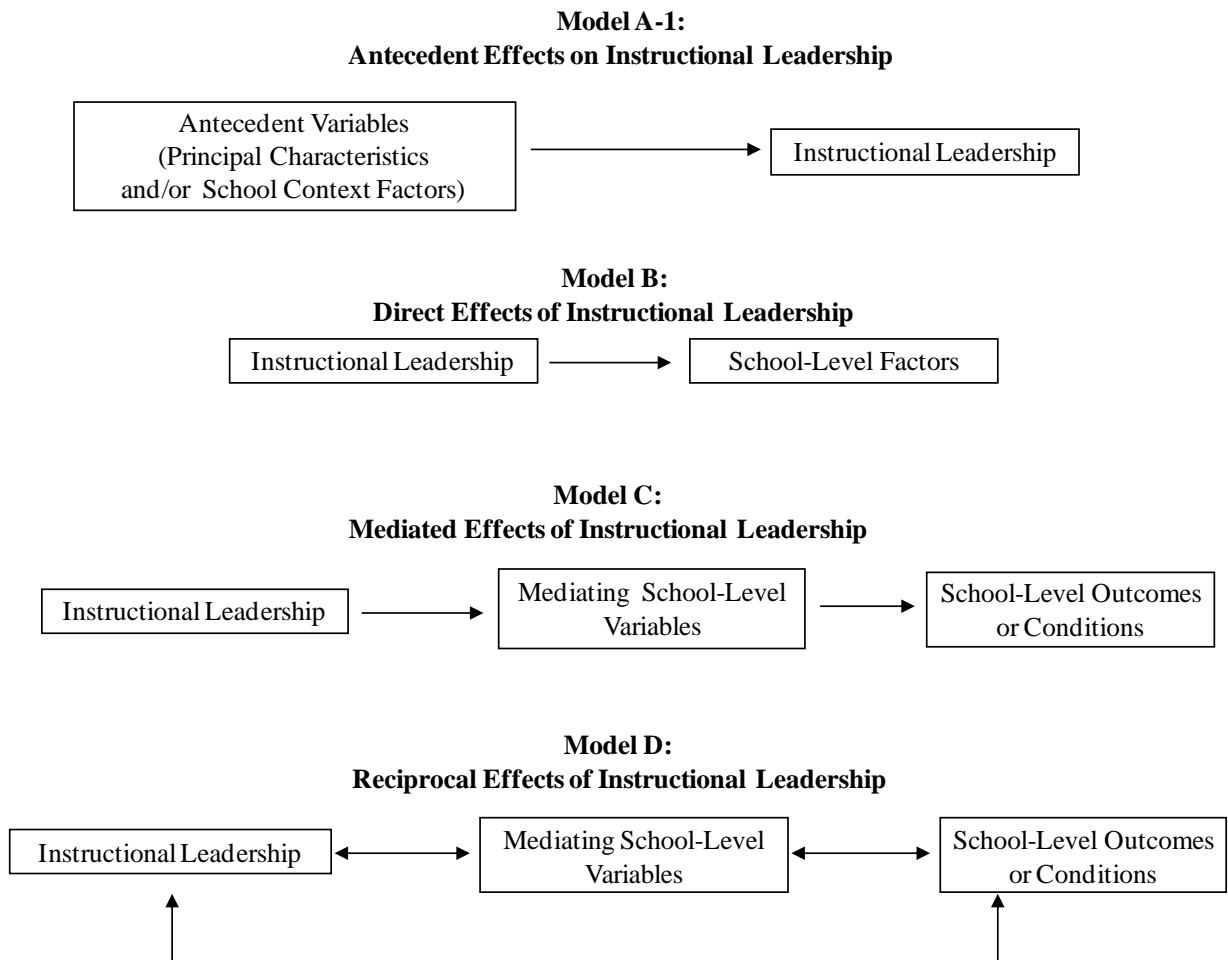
**Model A-1:**
**Antecedent Effects on Instructional Leadership**

Antecedent Variables (Principal Characteristics and/or School Context Factors)

Instructional Leadership

**Model B:**
**Direct Effects of Instructional Leadership**

Instructional Leadership

School-Level Factors

**Model C:**
**Mediated Effects of Instructional Leadership**

Instructional Leadership

Mediating School-Level Variables

School-Level Outcomes or Conditions

**Model D:**
**Reciprocal Effects of Instructional Leadership**

Instructional Leadership

Mediating School-Level Variables

School-Level Outcomes or Conditions